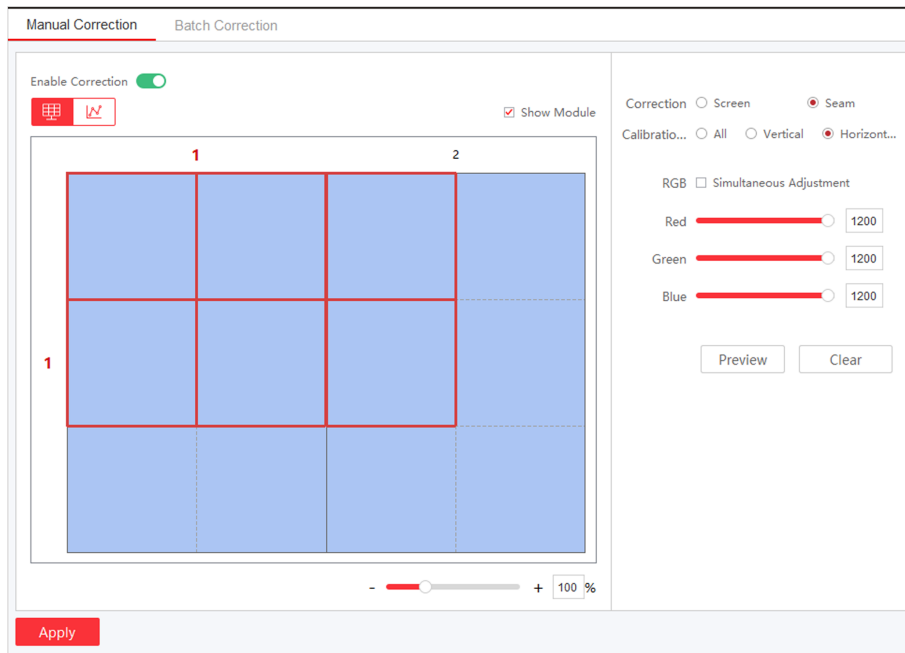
Manual Correction Batch Correction

Enable Correction

Show Module

1 2

1

- + 100 %

Correction Screen Seam

Calibratio... All Vertical Horizont...

RGB Simultaneous Adjustment

Red 1200

Green 1200

Blue 1200

Preview Clear

Apply